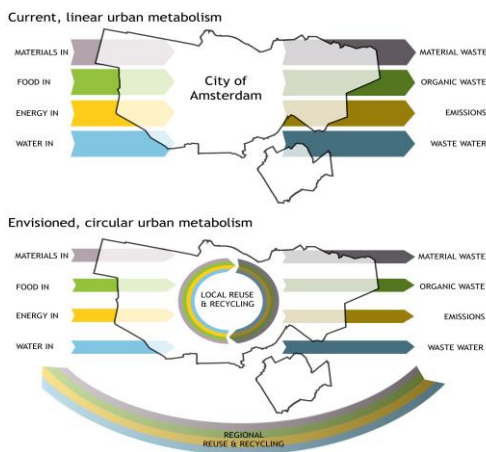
Current, linear urban metabolism

MATERIALS IN

FOOD IN

ENERGY IN

WATER IN

City of Amsterdam

MATERIAL WASTE

ORGANIC WASTE

EMISSIONS

WASTE WATER

Envisioned, circular urban metabolism

MATERIALS IN

FOOD IN

ENERGY IN

WATER IN

LOCAL REUSE & RECYCLING

MATERIAL WASTE

ORGANIC WASTE

EMISSIONS

WASTE WATER

REGIONAL REUSE & RECYCLING